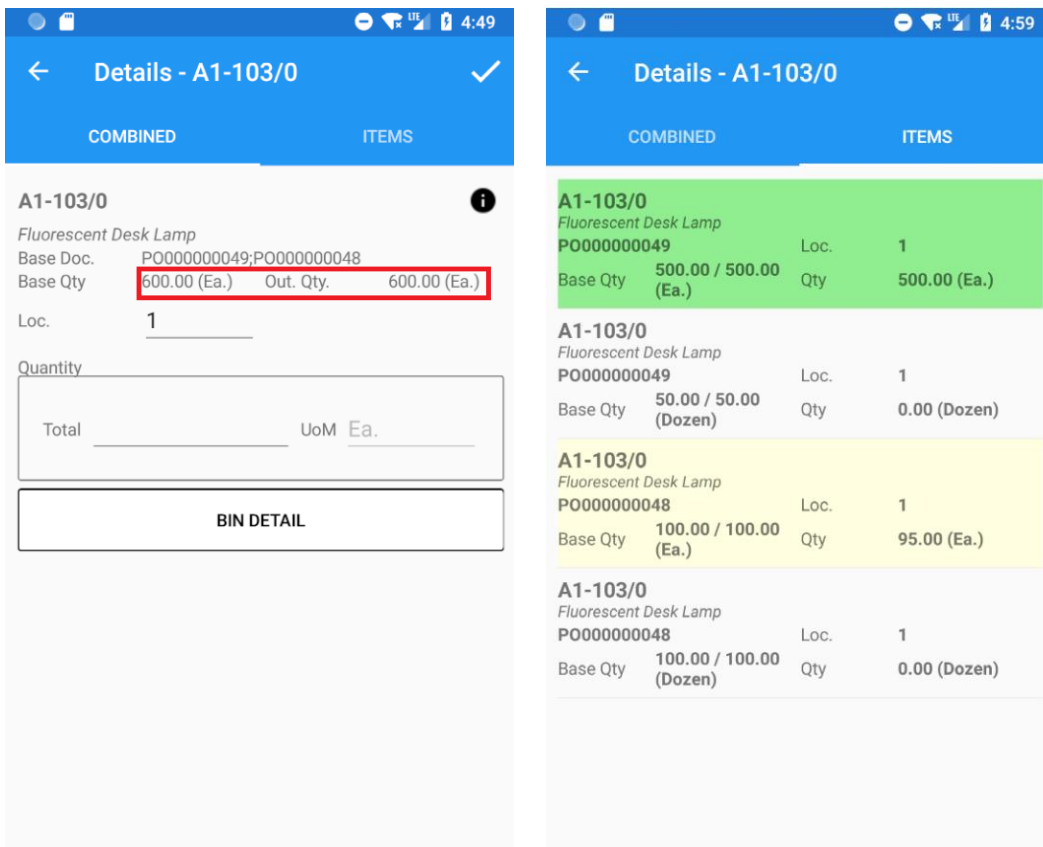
LTE 4:49

Details - A1-103/0

COMBINED ITEMS

A1-103/0

Fluorescent Desk Lamp

Base Doc. PO000000049;PO000000048

Base Qty 600.00 (Ea.) Out. Qty. 600.00 (Ea.)

Loc. 1

Quantity

Total UoM Ea.

BIN DETAIL

LTE 4:59

Details - A1-103/0

COMBINED ITEMS

A1-103/0
Fluorescent Desk Lamp
PO000000049 Loc. 1
Base Qty 500.00 / 500.00 (Ea.) Qty 500.00 (Ea.)

A1-103/0
Fluorescent Desk Lamp
PO000000049 Loc. 1
Base Qty 50.00 / 50.00 (Dozen) Qty 0.00 (Dozen)

A1-103/0
Fluorescent Desk Lamp
PO000000048 Loc. 1
Base Qty 100.00 / 100.00 (Ea.) Qty 95.00 (Ea.)

A1-103/0
Fluorescent Desk Lamp
PO000000048 Loc. 1
Base Qty 100.00 / 100.00 (Dozen) Qty 0.00 (Dozen)